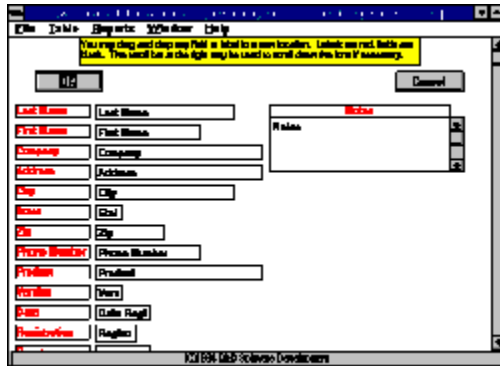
File Table Reports Window Help

You may drag and drop any field or label to a new location. Labels are red, fields are black. The scroll bar at the right may be used to scroll down the form if necessary.

OK

Cancel

Last Name Last Name

First Name First Name

Company Company

Address Address

City City

State Stat

Zip Zip

Phone Number Phone Number

Product Product

Version Vers

Date Date Regi

Registration Regitra

Notes

Notes

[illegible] 1994 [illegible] Software Development